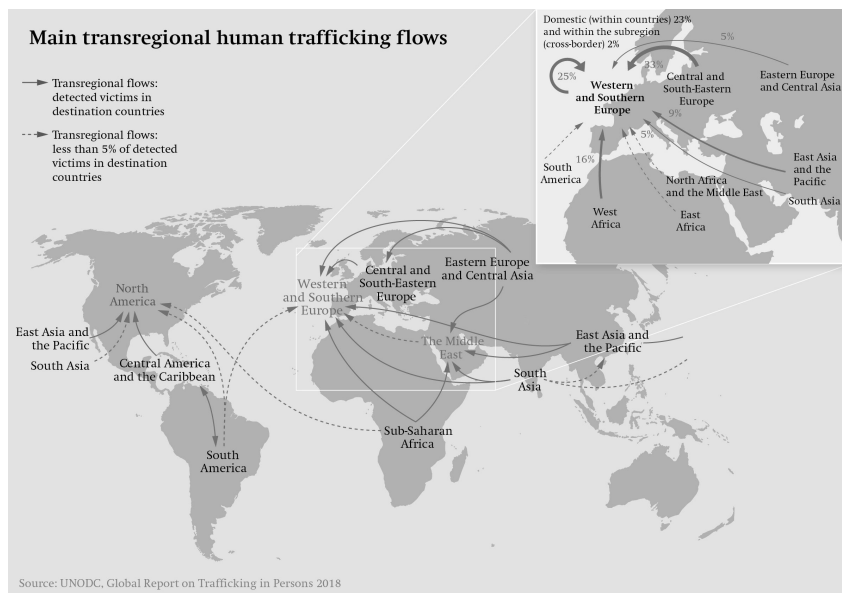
Main transregional human trafficking flows

Transregional flows: detected victims in destination countries

Transregional flows: less than 5% of detected victims in destination countries

Domestic (within countries) 23% and within the subregion (cross-border) 2%

5%

25%

33%

Western and Southern Europe

Central and South-Eastern Europe

Eastern Europe and Central Asia

9%

5%

16%

South America

North Africa and the Middle East

East Asia and the Pacific

South Asia

West Africa

East Africa

North America

East Asia and the Pacific

South Asia

Central America and the Caribbean

South America

Western and Southern Europe

Central and South-Eastern Europe

Eastern Europe and Central Asia

The Middle East

East Asia and the Pacific

South Asia

Sub-Saharan Africa

Source: UNODC, Global Report on Trafficking in Persons 2018